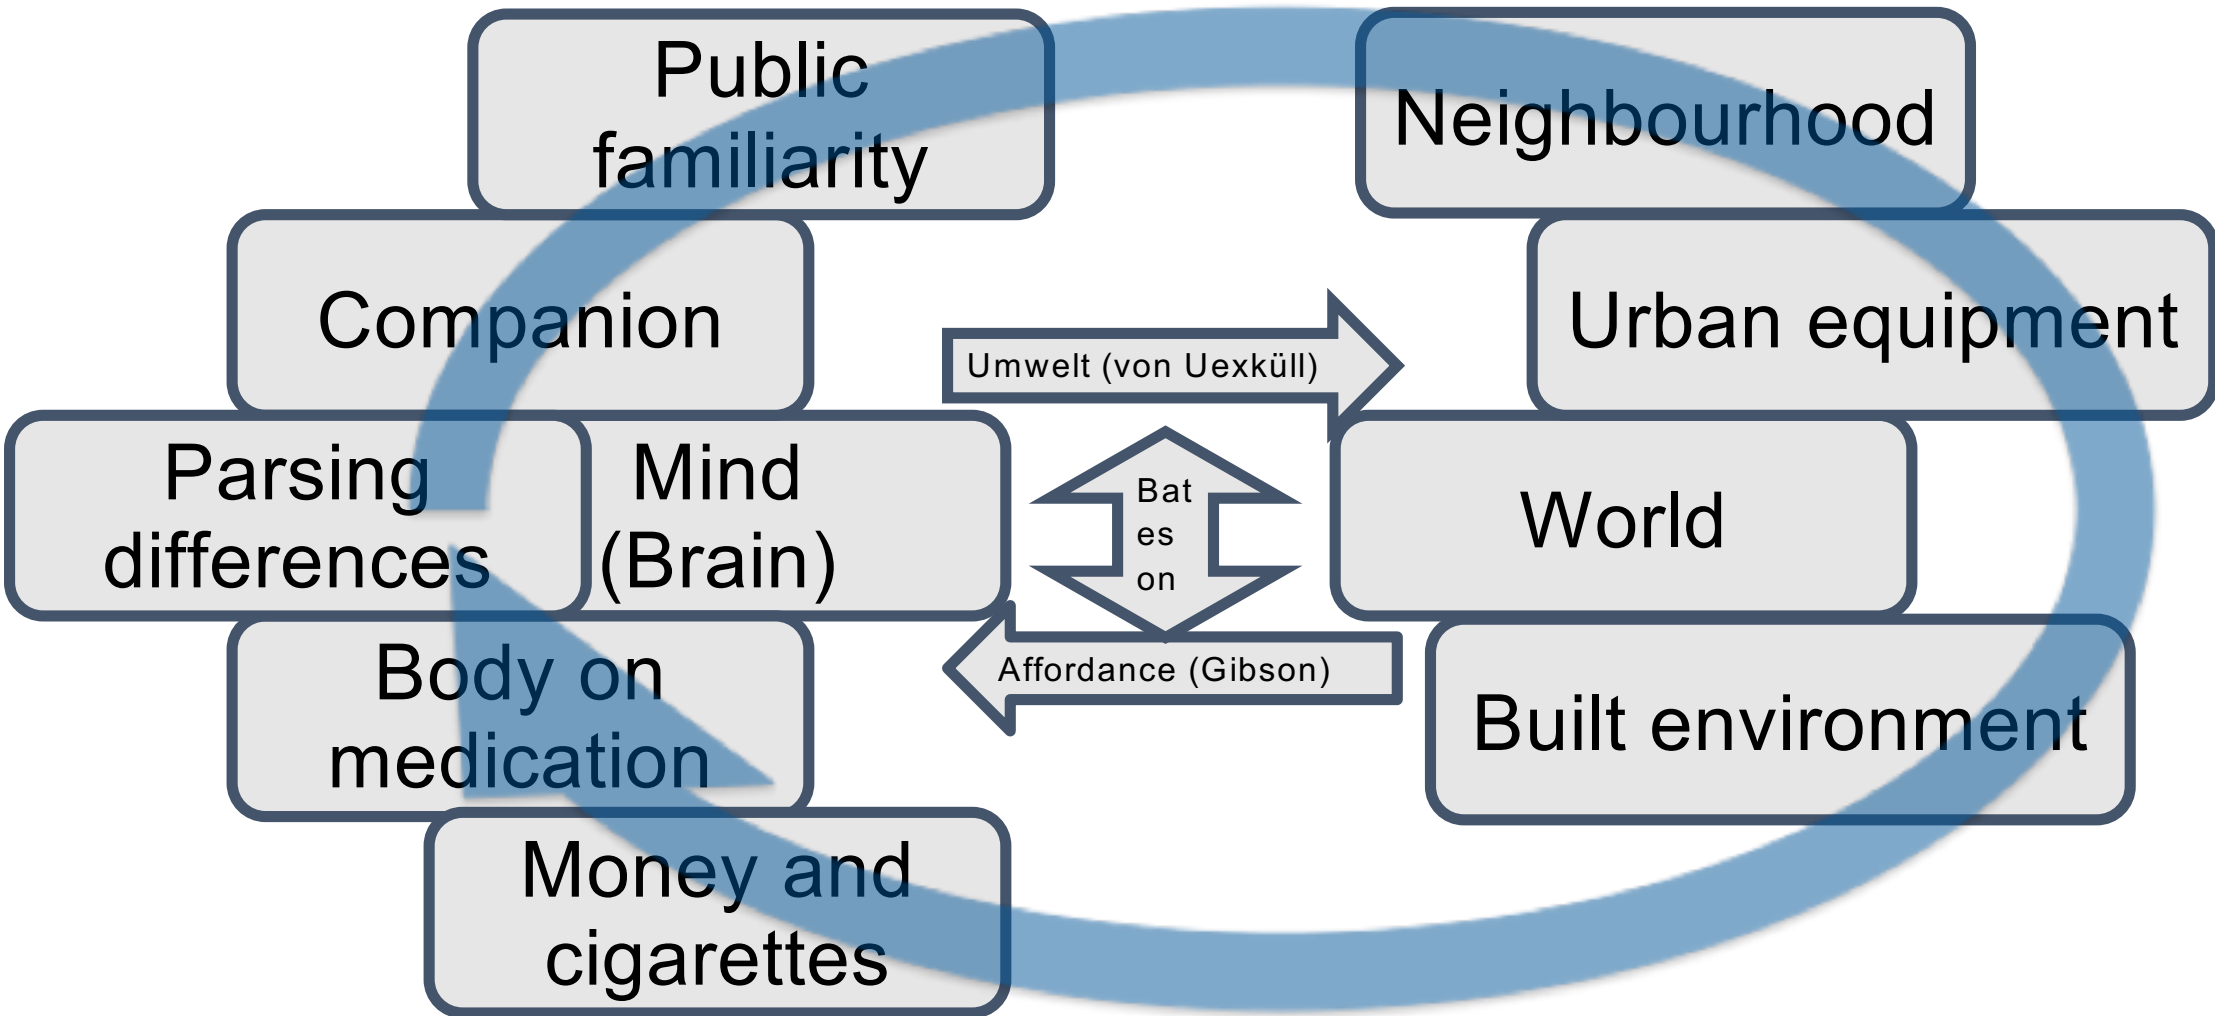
Public familiarity

Neighbourhood

Companion

Urban equipment

Umwelt (von Uexküll)

Parsing differences

Mind (Brain)

Bat es on

World

Body on medication

Affordance (Gibson)

Built environment

Money and cigarettes